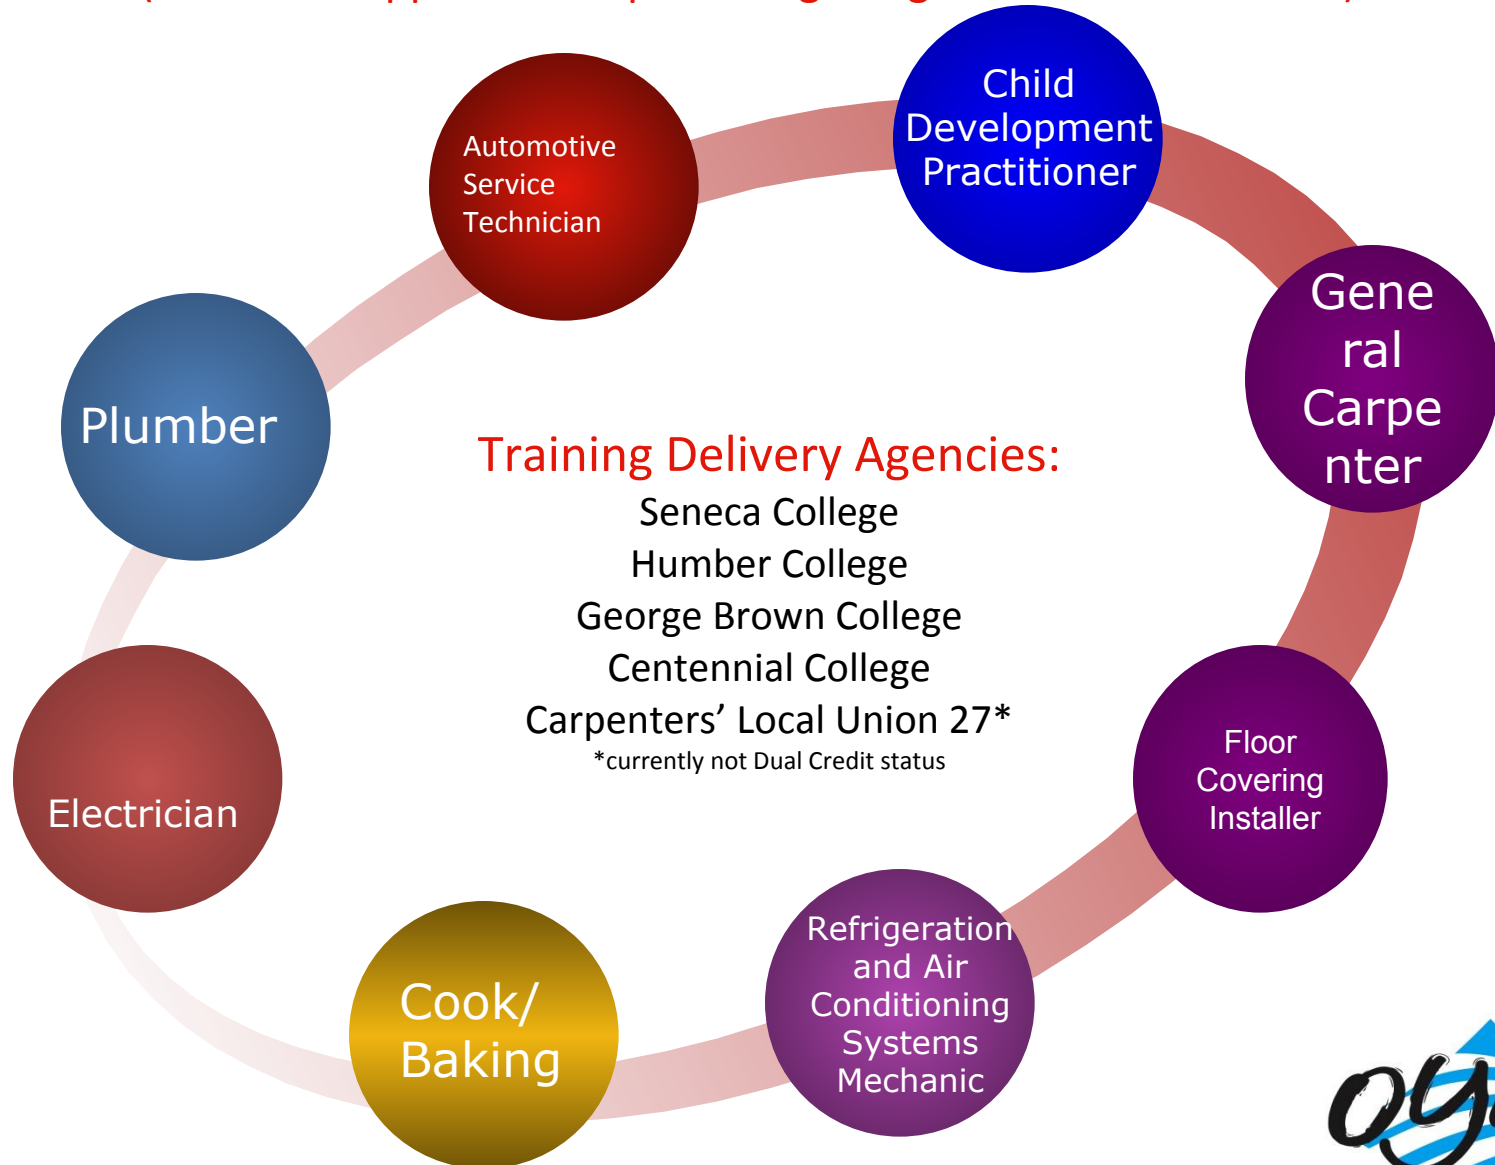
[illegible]

Automotive Service Technician

Child Development Practitioner

General Carpenter

Plumber

Training Delivery Agencies:
Seneca College
Humber College
George Brown College
Centennial College
Carpenters' Local Union 27*
*currently not Dual Credit status

Floor Covering Installer

Electrician

Cook/ Baking

Refrigeration and Air Conditioning Systems Mechanic

OY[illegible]